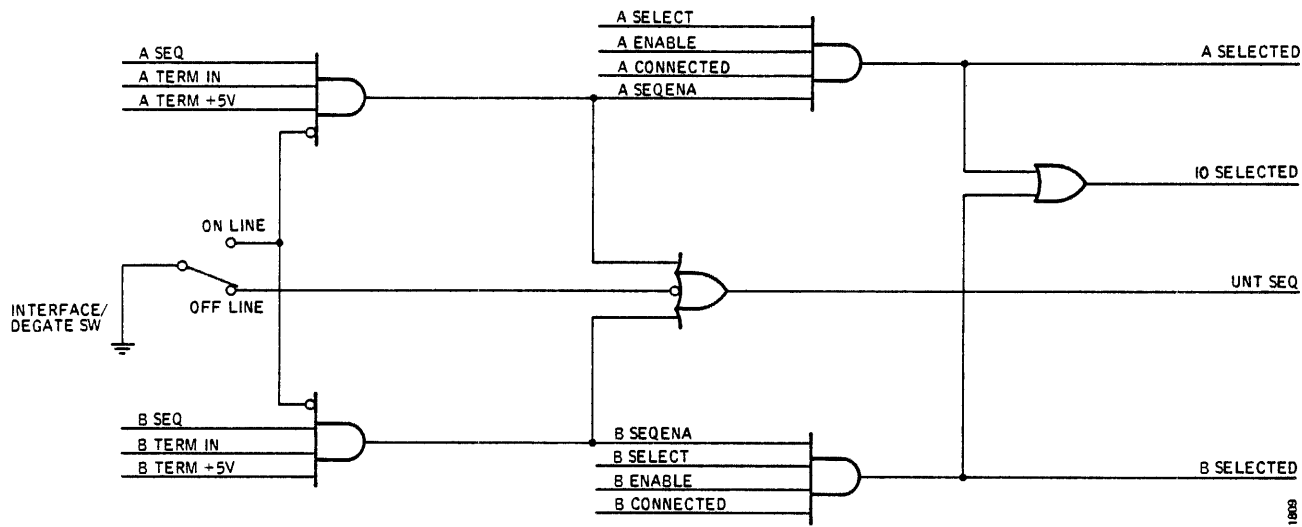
A SEQ
A TERM IN
A TERM +5V
A SELECT
A ENABLE
A CONNECTED
A SEQENA
A SELECTED
IO SELECTED
ON LINE
INTERFACE/ DEGATE SW
OFF LINE
UNT SEQ
B SEQ
B TERM IN
B TERM +5V
B SEQENA
B SELECT
B ENABLE
B CONNECTED
B SELECTED
1809